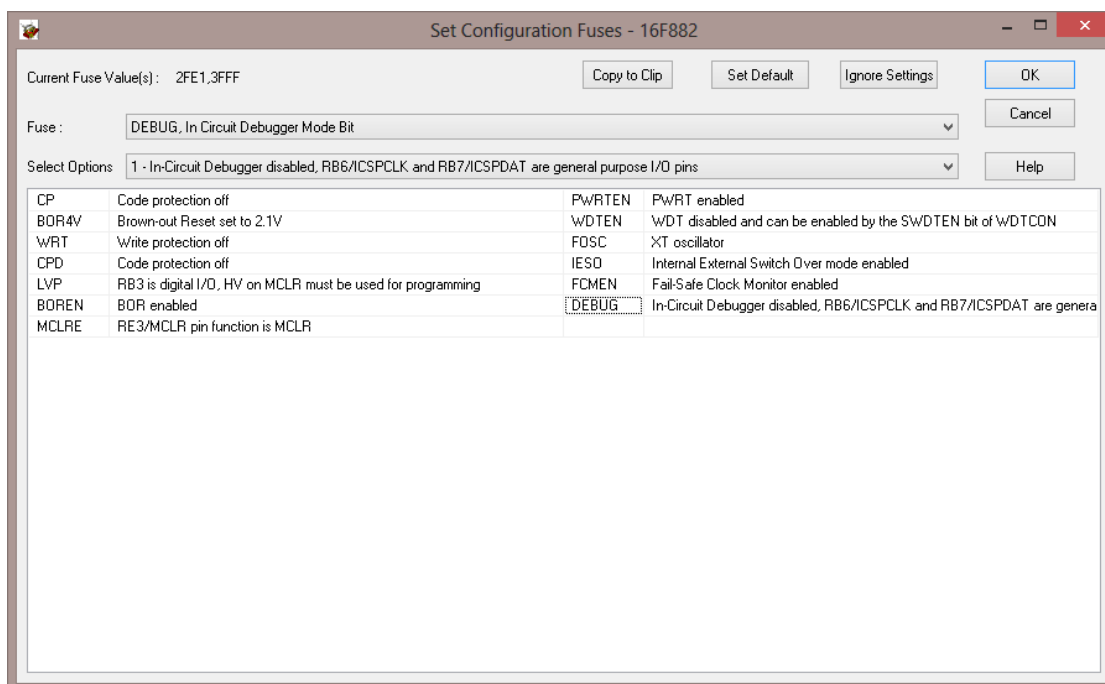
Set Configuration Fuses - 16F882

Current Fuse Value(s) : 2FE1,3FFF

Copy to Clip

Set Default

Ignore Settings

OK

Cancel

Fuse : DEBUG, In Circuit Debugger Mode Bit

Select Options 1 - In-Circuit Debugger disabled, RB6/ICSPCLK and RB7/ICSPDAT are general purpose I/O pins

Help

| CP | Code protection off | PWRTEN | PWRT enabled |
|---|---|---|---|
| BOR4V | Brown-out Reset set to 2.1V | WDTEN | WDT disabled and can be enabled by the SWDTEN bit of WDTCON |
| WRT | Write protection off | FOSC | XT oscillator |
| CPD | Code protection off | IESO | Internal External Switch Over mode enabled |
| LVP | RB3 is digital I/O, HV on MCLR must be used for programming | FCMEN | Fail-Safe Clock Monitor enabled |
| BOREN | BOR enabled | DEBUG | In-Circuit Debugger disabled, RB6/ICSPCLK and RB7/ICSPDAT are genera |
| MCLRE | RE3/MCLR pin function is MCLR | | |